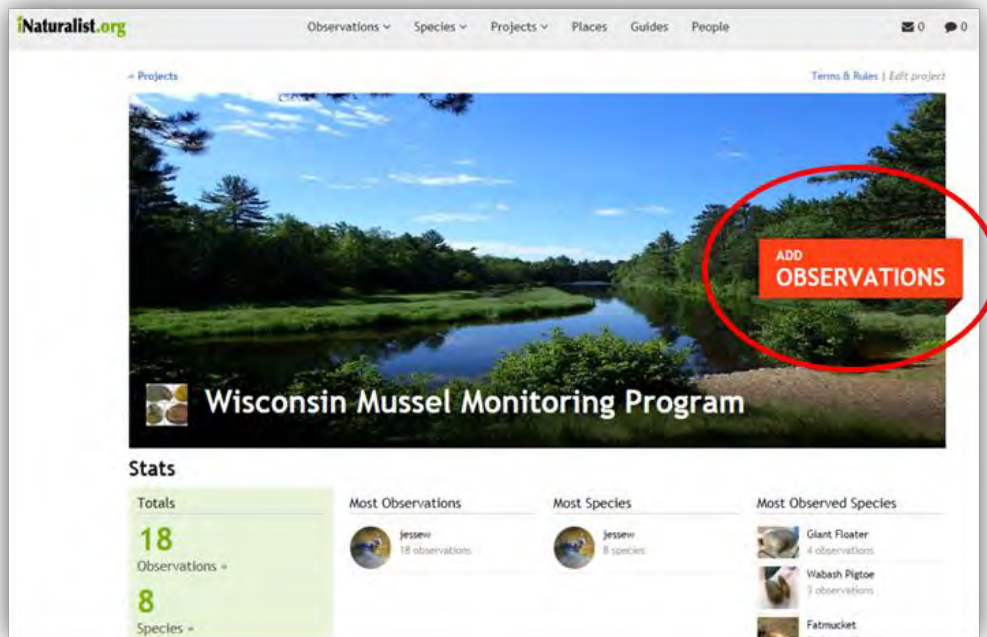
iNaturalist.org

Observations ∨ Species ∨ Projects ∨ Places Guides People

0 0

« Projects

Terms & Rules | Edit project

ADD
OBSERVATIONS

Wisconsin Mussel Monitoring Program

Stats

Totals

18
Observations »

8
Species »

Most Observations

jessew
18 observations

Most Species

jessew
8 species

Most Observed Species

Giant Floater
4 observations

Wabash Pigtoe
3 observations

Fatmucket
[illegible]